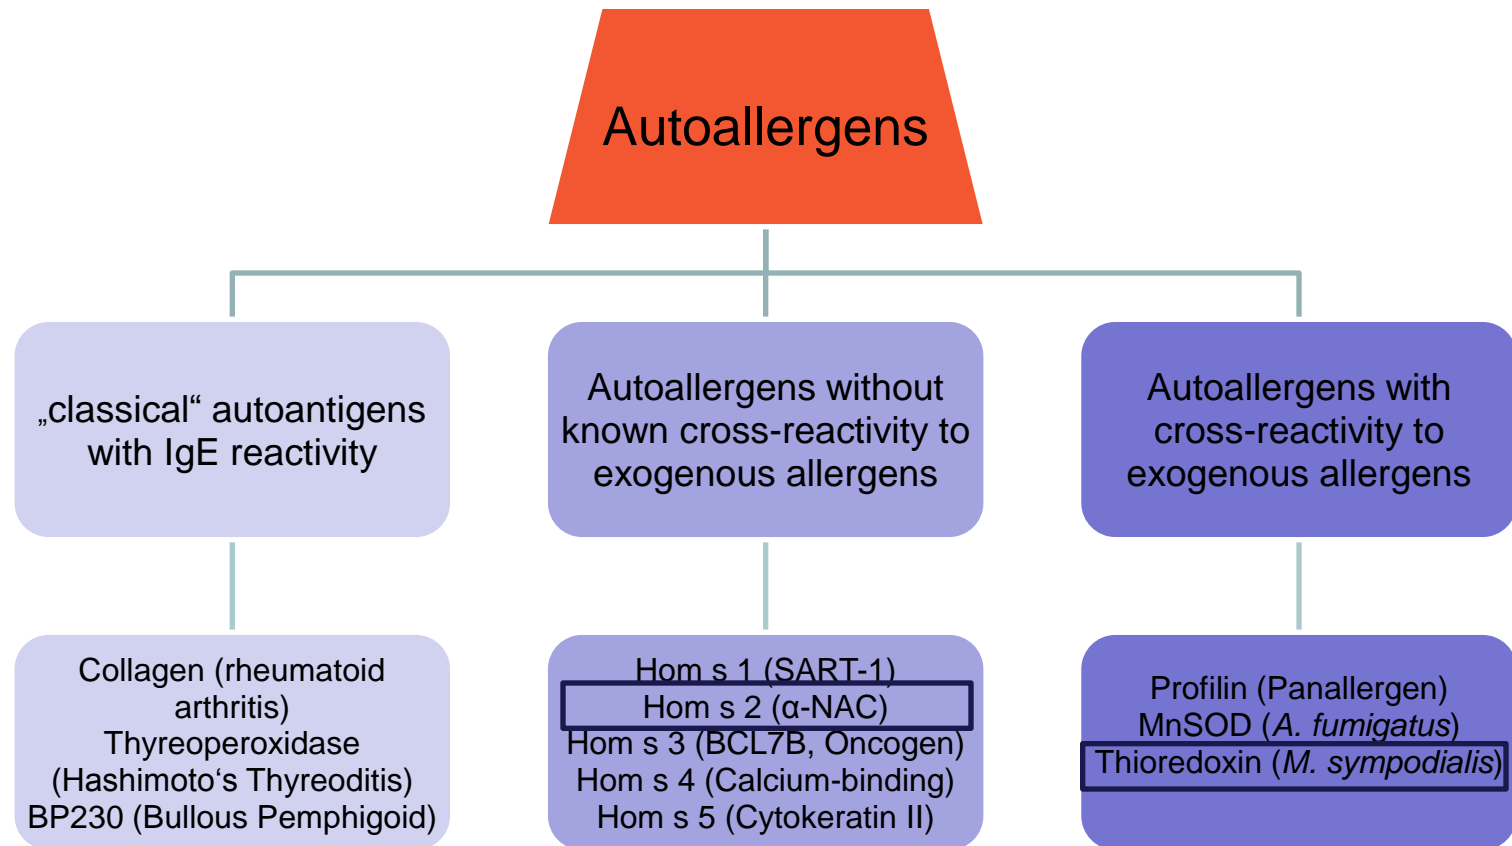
Autoallergens

„classical“ autoantigens with IgE reactivity

Autoallergens without known cross-reactivity to exogenous allergens

Autoallergens with cross-reactivity to exogenous allergens

Collagen (rheumatoid arthritis)
Thyreoperoxidase (Hashimoto‘s Thyreoditis)
BP230 (Bullous Pemphigoid)

Hom s 1 (SART-1)
Hom s 2 (α-NAC)
Hom s 3 (BCL7B, Oncogen)
Hom s 4 (Calcium-binding)
Hom s 5 (Cytokeratin II)

Profilin (Panallergen)
MnSOD (A. fumigatus)
Thioredoxin (M. sympodialis)